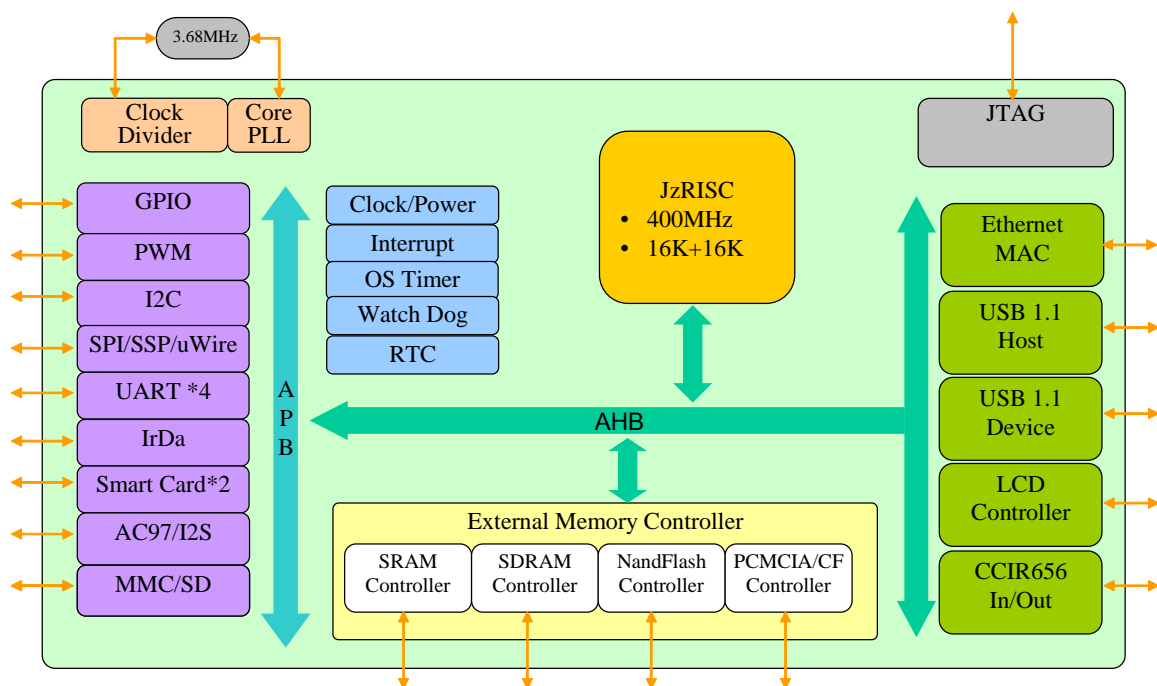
3.68MHz

Clock Divider

Core PLL

JTAG

GPIO

PWM

I2C

SPI/SSP/uWire

UART *4

IrDa

Smart Card*2

AC97/I2S

MMC/SD

A P B

Clock/Power

Interrupt

OS Timer

Watch Dog

RTC

JzRISC
• 400MHz
• 16K+16K

AHB

Ethernet MAC

USB 1.1 Host

USB 1.1 Device

LCD Controller

CCIR656 In/Out

External Memory Controller

SRAM Controller

SDRAM Controller

NandFlash Controller

PCMCIA/CF Controller